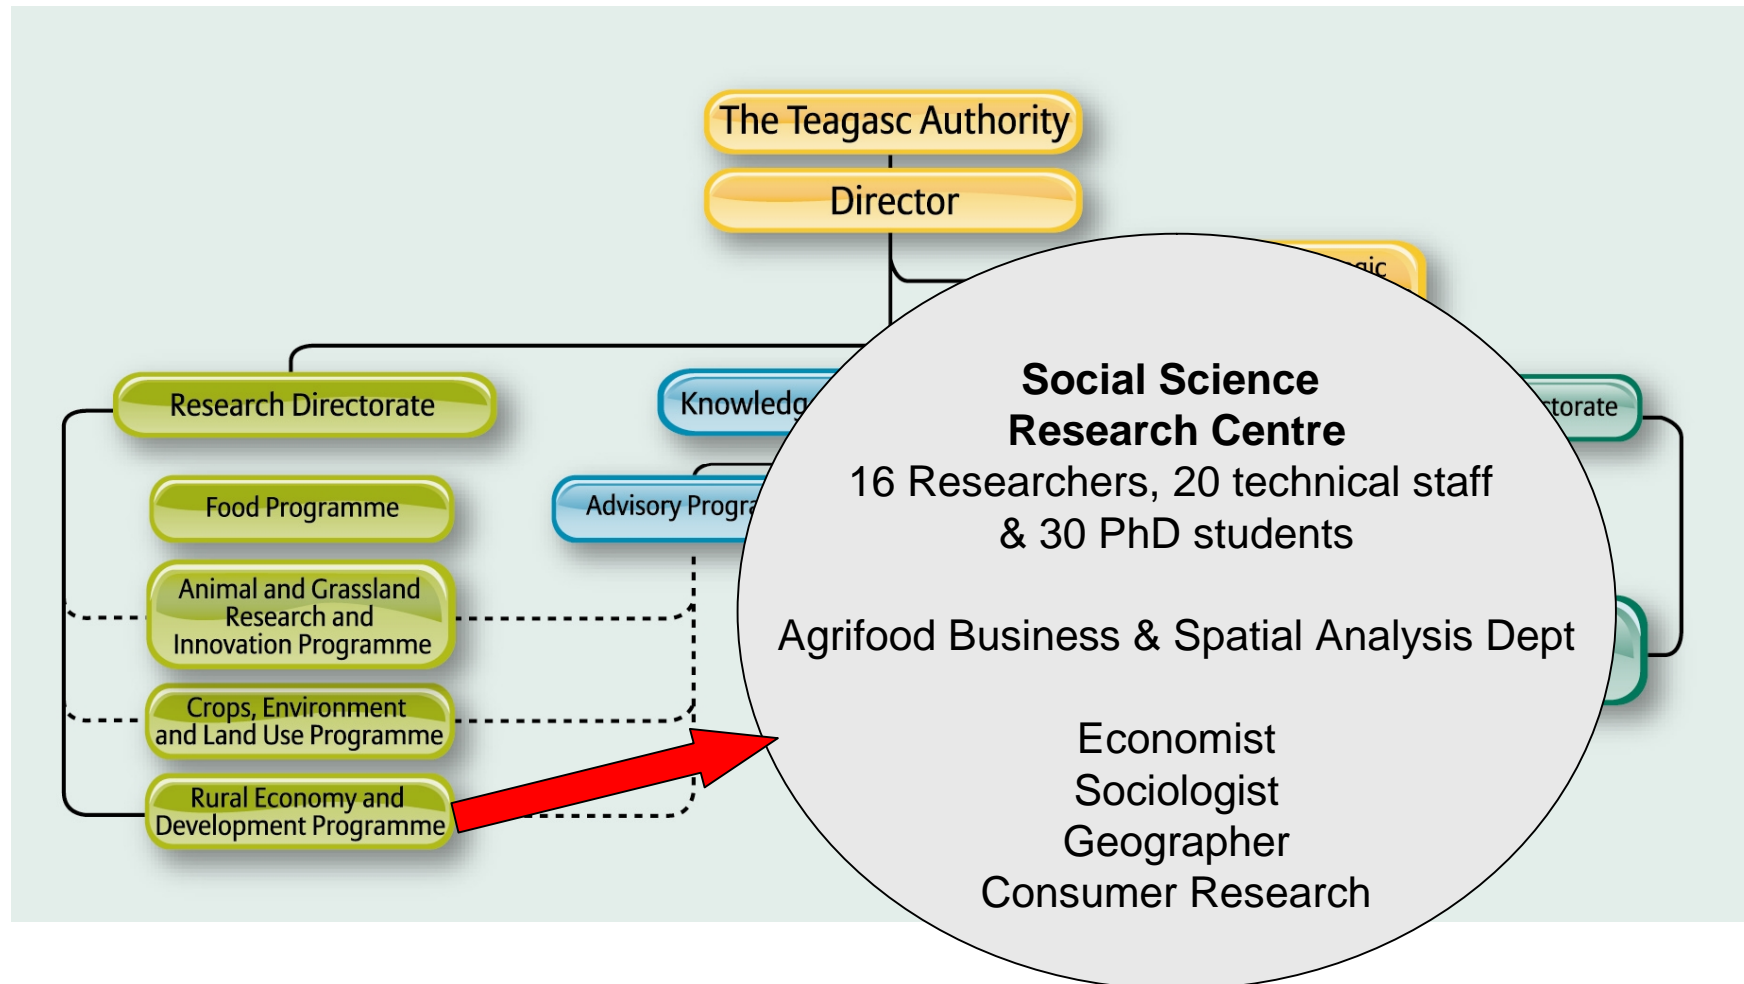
The Teagasc Authority

Director

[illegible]gic

Research Directorate

Knowledg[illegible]

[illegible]torate

Food Programme

Advisory Progra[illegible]

Animal and Grassland Research and Innovation Programme

Crops, Environment and Land Use Programme

Rural Economy and Development Programme

**Social Science Research Centre**

16 Researchers, 20 technical staff & 30 PhD students

Agrifood Business & Spatial Analysis Dept

Economist
Sociologist
Geographer
Consumer Research